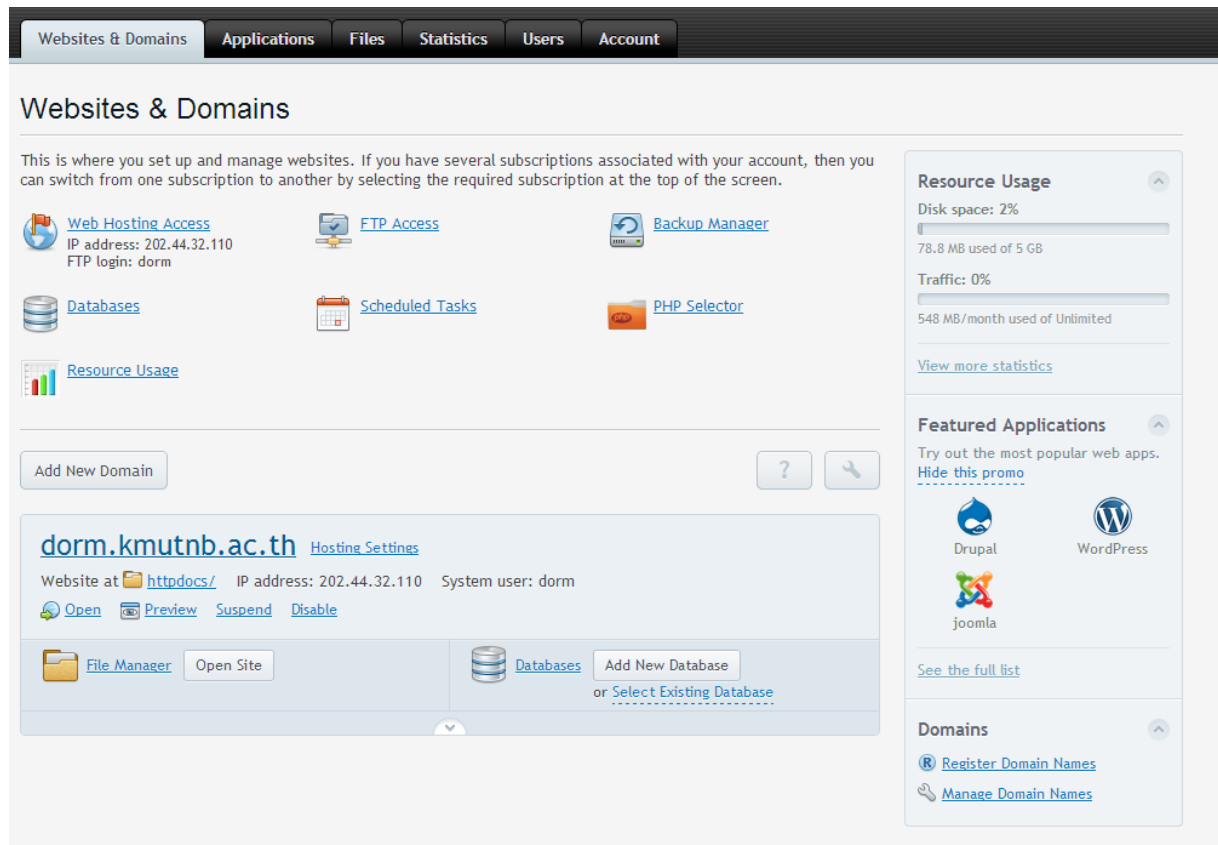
Websites & Domains Applications Files Statistics Users Account

Websites & Domains

This is where you set up and manage websites. If you have several subscriptions associated with your account, then you can switch from one subscription to another by selecting the required subscription at the top of the screen.

Web Hosting Access
IP address: 202.44.32.110
FTP login: dorm

FTP Access

Backup Manager

Databases

Scheduled Tasks

PHP Selector

Resource Usage

Add New Domain

?

dorm.kmutnb.ac.th Hosting Settings

Website at httpdocs/ IP address: 202.44.32.110 System user: dorm

Open Preview Suspend Disable

File Manager Open Site

Databases Add New Database
or Select Existing Database

Resource Usage

Disk space: 2%

78.8 MB used of 5 GB

Traffic: 0%

548 MB/month used of Unlimited

View more statistics

Featured Applications

Try out the most popular web apps. Hide this promo

Drupal

WordPress

joomla

See the full list

Domains

Register Domain Names

Manage Domain Names